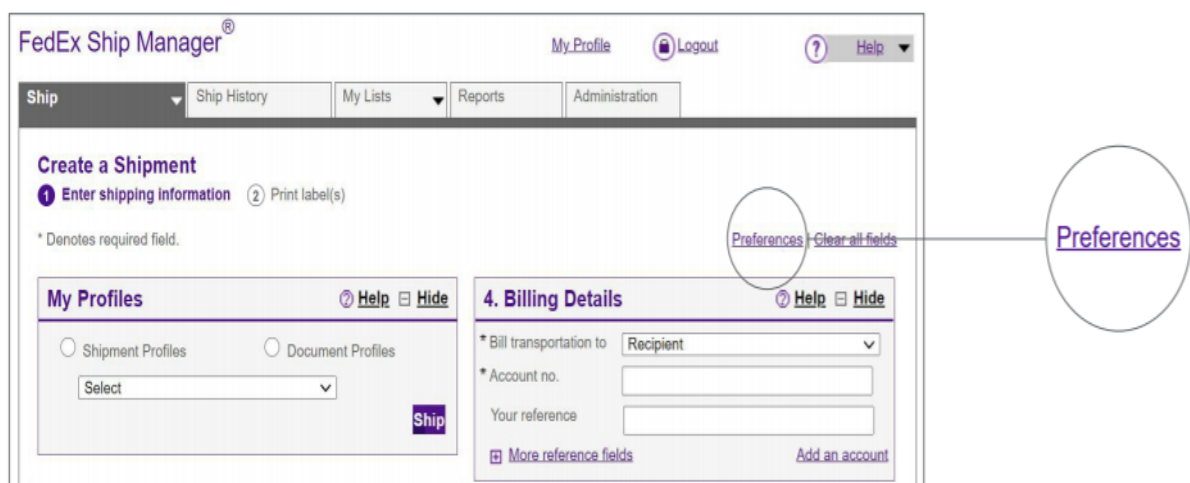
FedEx Ship Manager®

My Profile Logout ? Help

Ship | Ship History | My Lists | Reports | Administration

Create a Shipment

1 Enter shipping information 2 Print label(s)

* Denotes required field.

Preferences | Clear all fields

Preferences

My Profiles ? Help ⊟ Hide

Shipment Profiles Document Profiles

Select

Ship

4. Billing Details ? Help ⊟ Hide

* Bill transportation to Recipient

* Account no.

Your reference

⊞ More reference fields

Add an account